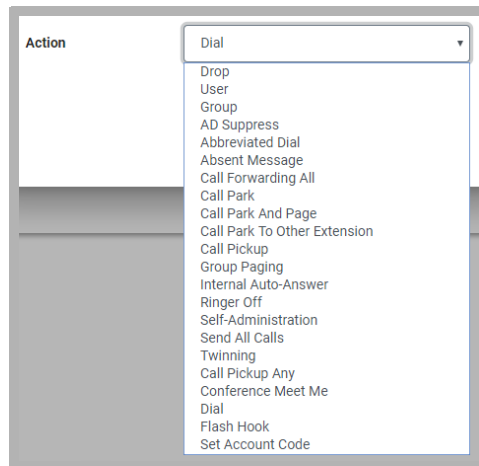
Action

Dial ▾

Drop
User
Group
AD Suppress
Abbreviated Dial
Absent Message
Call Forwarding All
Call Park
Call Park And Page
Call Park To Other Extension
Call Pickup
Group Paging
Internal Auto-Answer
Ringer Off
Self-Administration
Send All Calls
Twinning
Call Pickup Any
Conference Meet Me
Dial
Flash Hook
Set Account Code